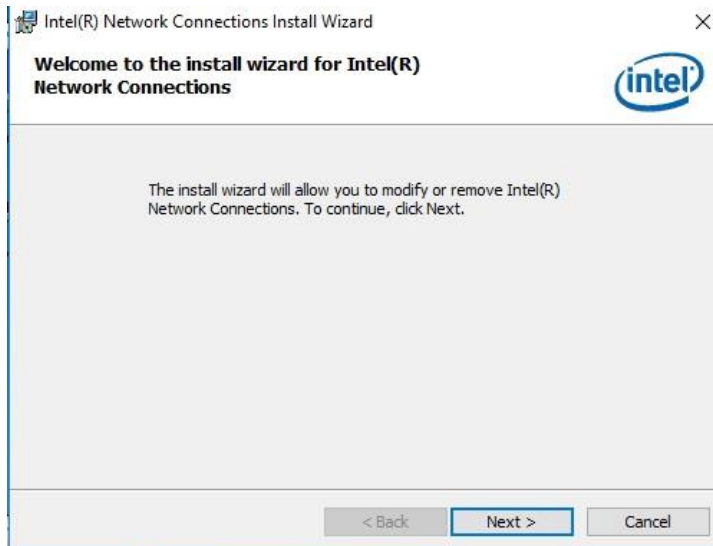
Intel(R) Network Connections Install Wizard

×

Welcome to the install wizard for Intel(R) Network Connections

intel

The install wizard will allow you to modify or remove Intel(R) Network Connections. To continue, click Next.

< Back

Next >

Cancel